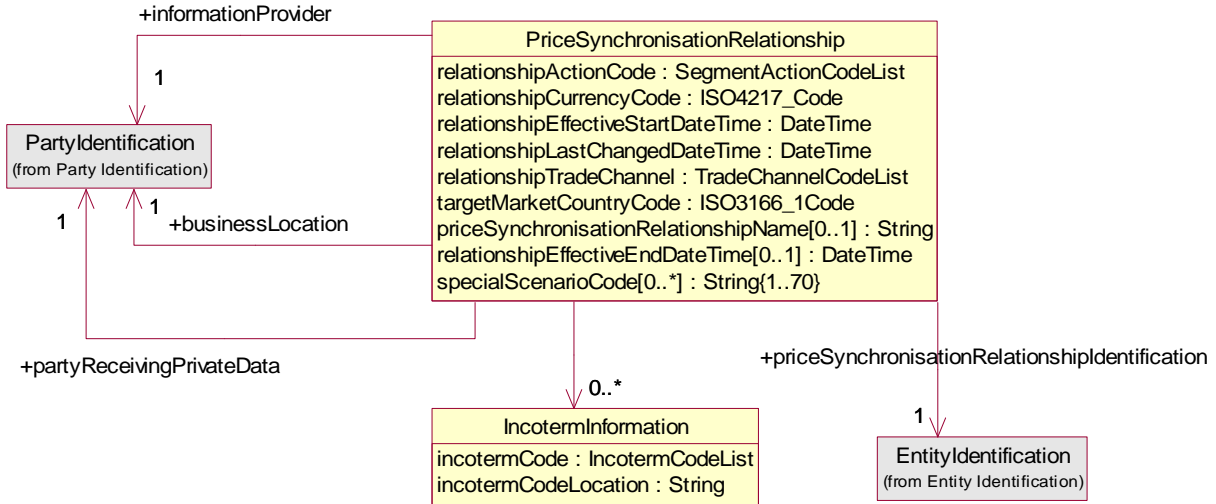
+informationProvider

1

PriceSynchronisationRelationship
relationshipActionCode : SegmentActionCodeList
relationshipCurrencyCode : ISO4217_Code
relationshipEffectiveStartDateTime : DateTime
relationshipLastChangedDateTime : DateTime
relationshipTradeChannel : TradeChannelCodeList
targetMarketCountryCode : ISO3166_1Code
priceSynchronisationRelationshipName[0..1] : String
relationshipEffectiveEndDateTime[0..1] : DateTime
specialScenarioCode[0..*] : String{1..70}

PartyIdentification
(from Party Identification)

1

1

+businessLocation

+partyReceivingPrivateData

0..*

IncotermInformation
incotermCode : IncotermCodeList
incotermCodeLocation : String

+priceSynchronisationRelationshipIdentification

1

EntityIdentification
(from Entity Identification)